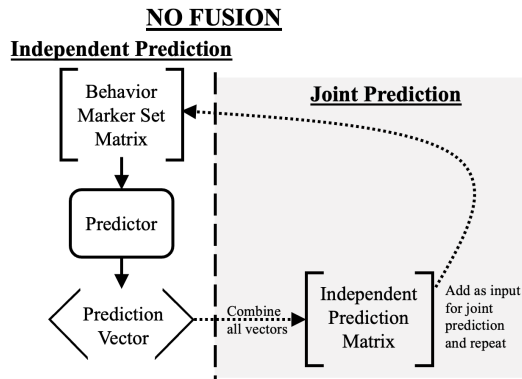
NO FUSION

Independent Prediction

Joint Prediction

Behavior Marker Set Matrix

Predictor

Prediction Vector

Combine all vectors

Independent Prediction Matrix

Add as input for joint prediction and repeat